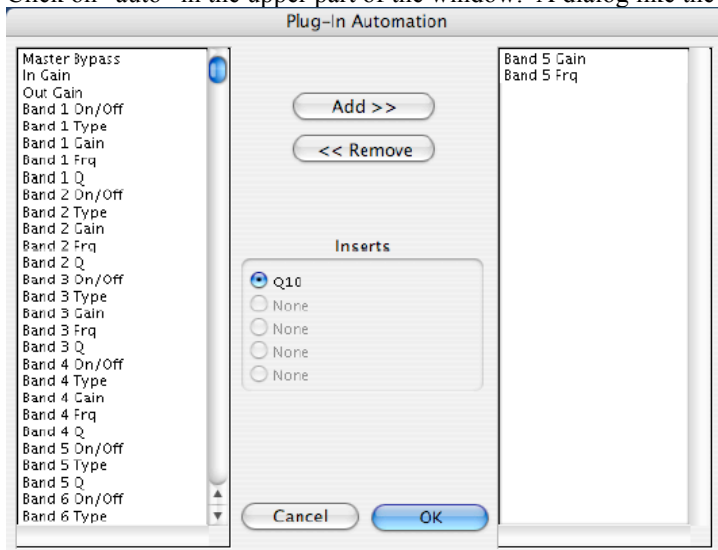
Click on "auto" in the upper part of the window. A dialog like the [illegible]

Plug-In Automation

Master Bypass
In Gain
Out Gain
Band 1 On/Off
Band 1 Type
Band 1 Gain
Band 1 Frq
Band 1 Q
Band 2 On/Off
Band 2 Type
Band 2 Gain
Band 2 Frq
Band 2 Q
Band 3 On/Off
Band 3 Type
Band 3 Gain
Band 3 Frq
Band 3 Q
Band 4 On/Off
Band 4 Type
Band 4 Gain
Band 4 Frq
Band 4 Q
Band 5 On/Off
Band 5 Type
Band 5 Q
Band 6 On/Off
Band 6 Type

Add >>

<< Remove

Inserts

Q10
None
None
None
None

Cancel

OK

Band 5 Gain
Band 5 Frq